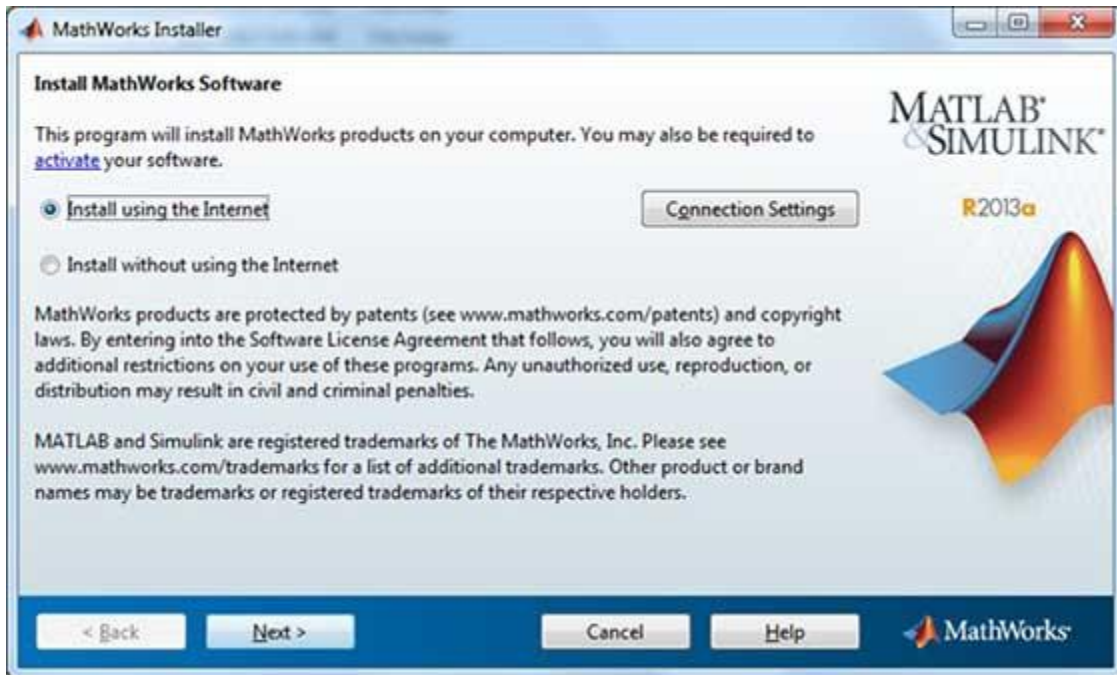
MathWorks Installer

Install MathWorks Software

MATLAB®
&SIMULINK®

R2013a

This program will install MathWorks products on your computer. You may also be required to activate your software.

Install using the Internet

Connection Settings

Install without using the Internet

MathWorks products are protected by patents (see www.mathworks.com/patents) and copyright laws. By entering into the Software License Agreement that follows, you will also agree to additional restrictions on your use of these programs. Any unauthorized use, reproduction, or distribution may result in civil and criminal penalties.

MATLAB and Simulink are registered trademarks of The MathWorks, Inc. Please see www.mathworks.com/trademarks for a list of additional trademarks. Other product or brand names may be trademarks or registered trademarks of their respective holders.

< Back

Next >

Cancel

Help

MathWorks